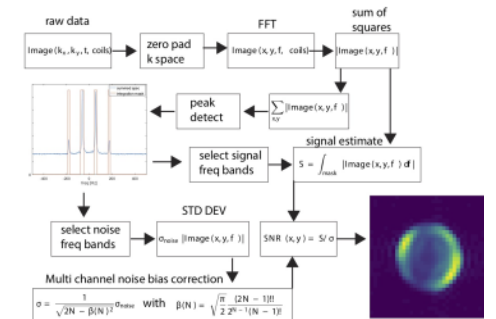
raw data

Image ($k_x$, $k_y$, t, coils)

zero pad k space

FFT

Image (x, y, f, coils)

sum of squares

Image (x, y, f )

$\sum_{x,y} |\text{Image}(x, y, f)|$

peak detect

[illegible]
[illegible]

Freq [Hz]

select signal freq bands

signal estimate

$S = \int_{mask} |\text{Image}(x, y, f)|\, df$

select noise freq bands

STD DEV

$\sigma_{noise}$ |Image (x, y, f )|

SNR (x, y) = S/ σ

Multi channel noise bias correction

$\sigma = \frac{1}{\sqrt{2N - \beta(N)^2}}\sigma_{noise}$ with $\beta(N) = \sqrt{\frac{\pi}{2}}\frac{(2N-1)!!}{2^{N-1}(N-1)!}$